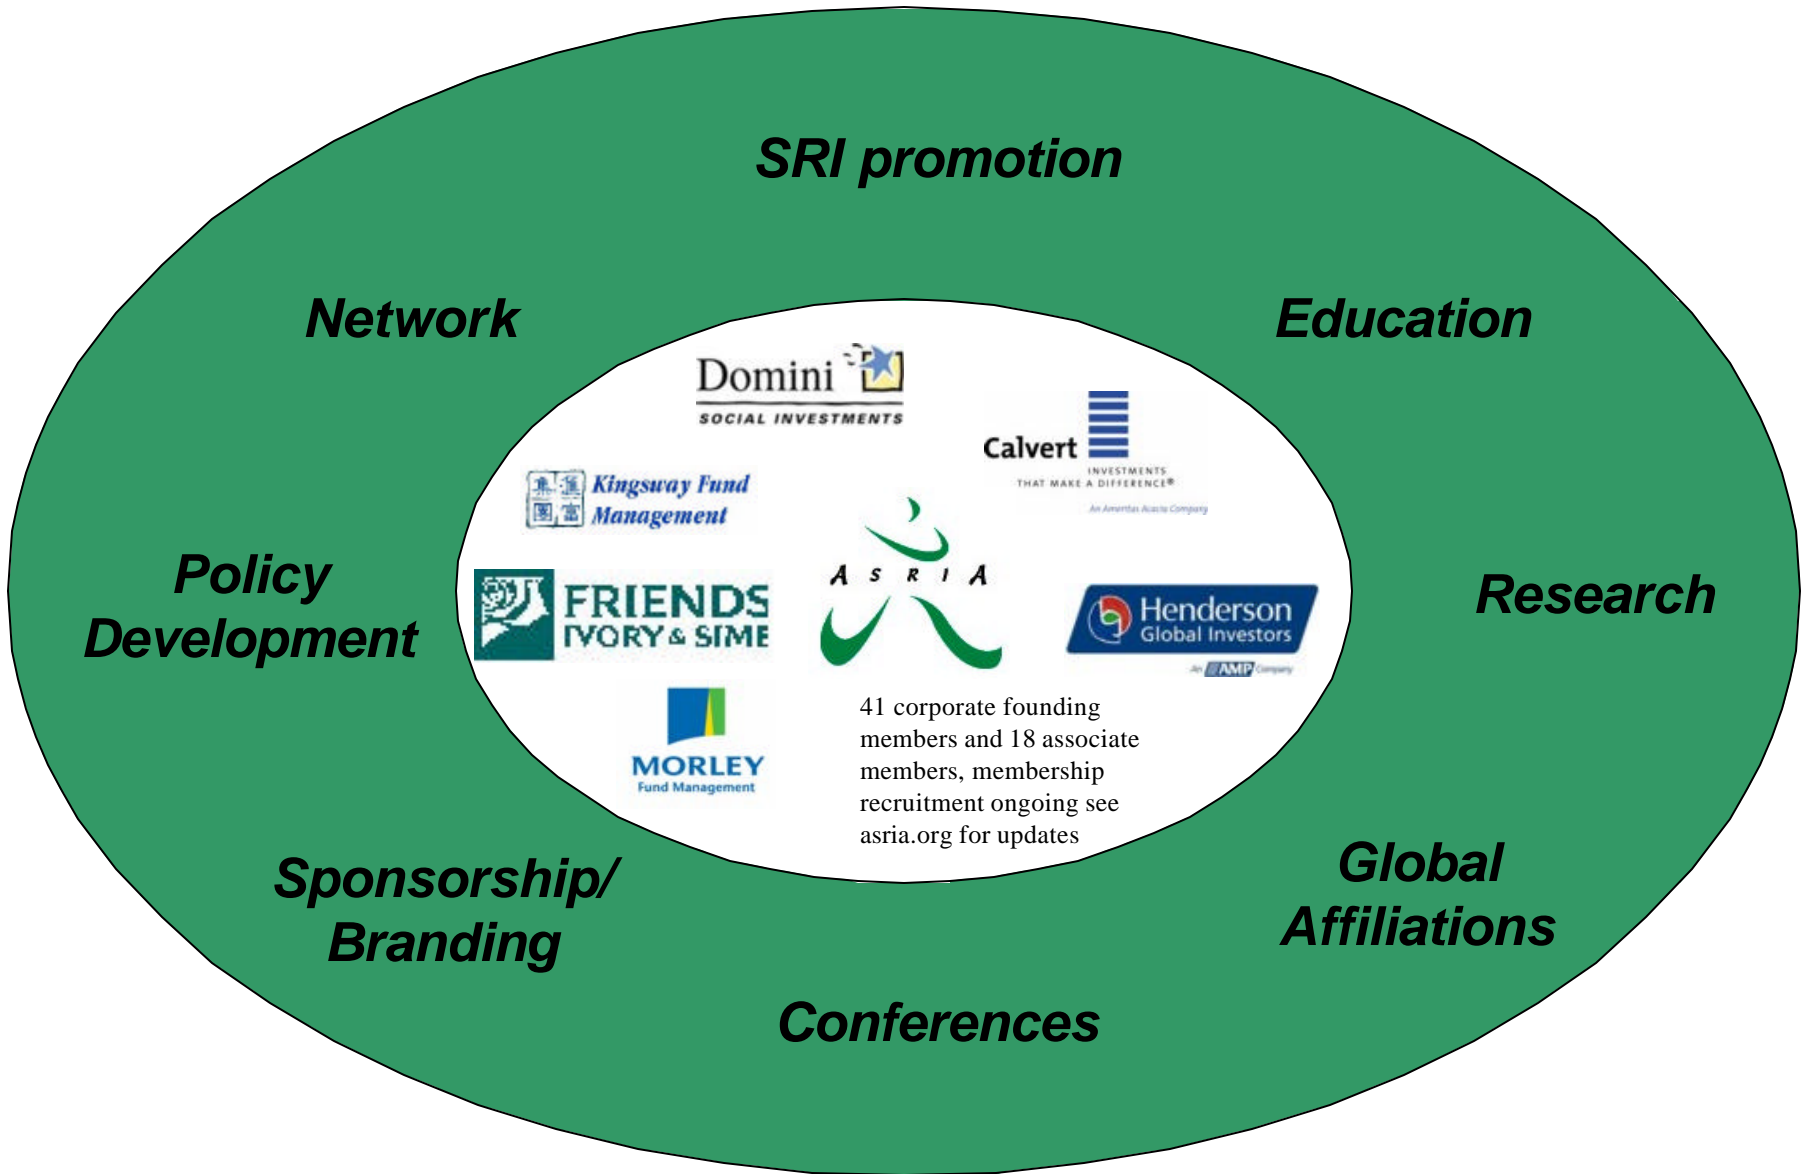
SRI promotion

Network

Education

Policy Development

Research

Sponsorship/ Branding

Global Affiliations

Conferences

Domini
SOCIAL INVESTMENTS

Calvert
INVESTMENTS THAT MAKE A DIFFERENCE®
An Ameritas Acacia Company

Kingsway Fund Management

A S R I A

FRIENDS IVORY & SIME

Henderson Global Investors
An AMP Company

MORLEY Fund Management

41 corporate founding members and 18 associate members, membership recruitment ongoing see asria.org for updates